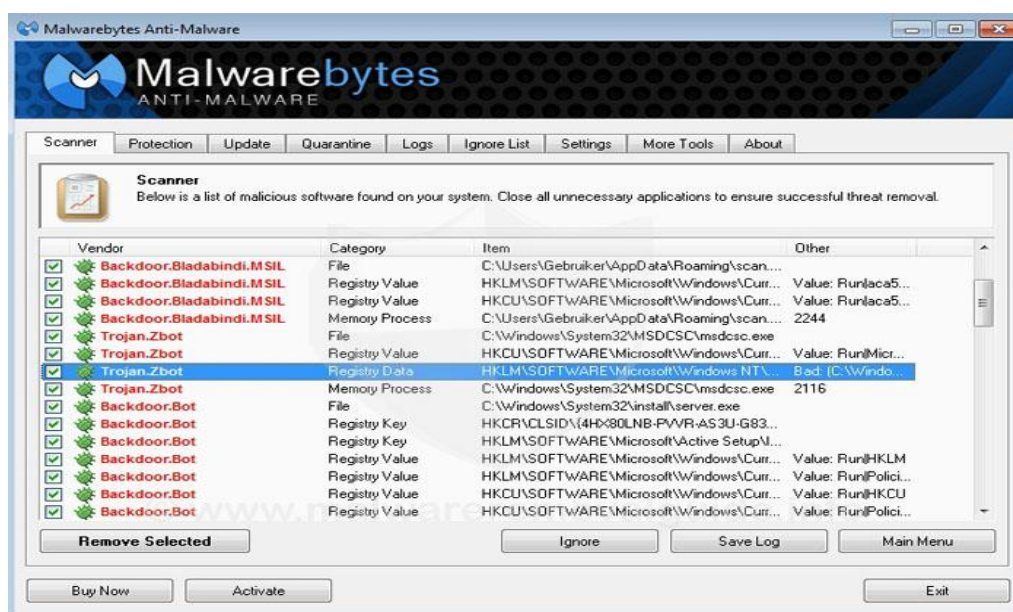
Malwarebytes Anti-Malware

Malwarebytes
ANTI-MALWARE

Scanner | Protection | Update | Quarantine | Logs | Ignore List | Settings | More Tools | About

Scanner
Below is a list of malicious software found on your system. Close all unnecessary applications to ensure successful threat removal.

| Vendor | Category | Item | Other |
|---|---|---|---|
| Backdoor.Bladabindi.MSIL | File | C:\Users\Gebruiker\AppData\Roaming\scan.... | |
| Backdoor.Bladabindi.MSIL | Registry Value | HKLM\SOFTWARE\Microsoft\Windows\Curr... | Value: Run\aca5... |
| Backdoor.Bladabindi.MSIL | Registry Value | HKCU\SOFTWARE\Microsoft\Windows\Curr... | Value: Run\aca5... |
| Backdoor.Bladabindi.MSIL | Memory Process | C:\Users\Gebruiker\AppData\Roaming\scan.... | 2244 |
| Trojan.Zbot | File | C:\Windows\System32\MSDCSC\msdcsc.exe | |
| Trojan.Zbot | Registry Value | HKCU\SOFTWARE\Microsoft\Windows\Curr... | Value: Run\Micr... |
| Trojan.Zbot | Registry Data | HKLM\SOFTWARE\Microsoft\Windows NT\... | Bad: (C:\Windo... |
| Trojan.Zbot | Memory Process | C:\Windows\System32\MSDCSC\msdcsc.exe | 2116 |
| Backdoor.Bot | File | C:\Windows\System32\install\server.exe | |
| Backdoor.Bot | Registry Key | HKCR\CLSID\{4HX80LNB-PVVR-AS3U-G83... | |
| Backdoor.Bot | Registry Key | HKLM\SOFTWARE\Microsoft\Active Setup\I... | |
| Backdoor.Bot | Registry Value | HKLM\SOFTWARE\Microsoft\Windows\Curr... | Value: Run\HKLM |
| Backdoor.Bot | Registry Value | HKLM\SOFTWARE\Microsoft\Windows\Curr... | Value: Run\Polici... |
| Backdoor.Bot | Registry Value | HKLM\SOFTWARE\Microsoft\Windows\Curr... | Value: Run\HKCU |
| Backdoor.Bot | Registry Value | HKCU\SOFTWARE\Microsoft\Windows\Curr... | Value: Run\Polici... |

Remove Selected | Ignore | Save Log | Main Menu

Buy Now | Activate | Exit